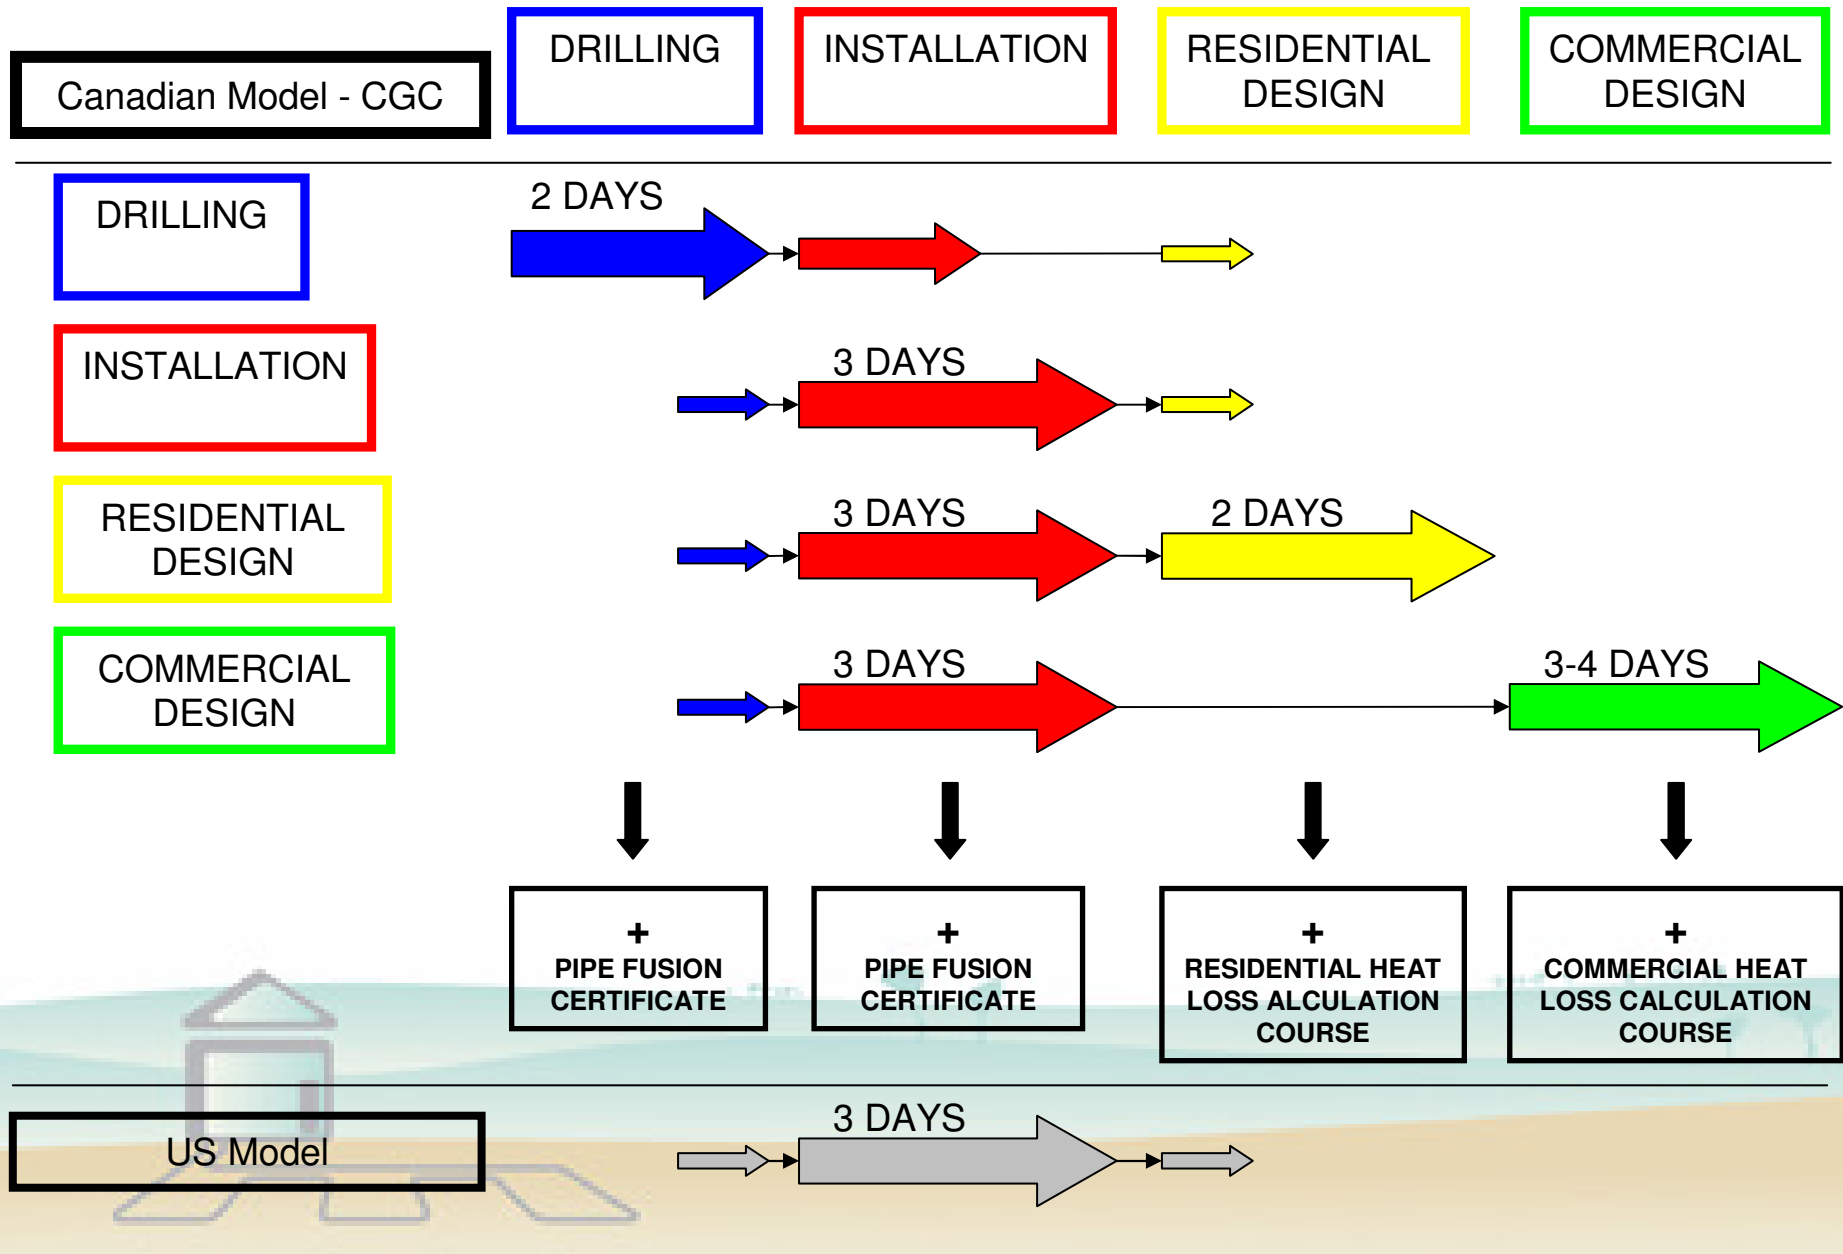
Canadian Model - CGC

DRILLING

INSTALLATION

RESIDENTIAL DESIGN

COMMERCIAL DESIGN

DRILLING

2 DAYS

INSTALLATION

3 DAYS

RESIDENTIAL DESIGN

3 DAYS

2 DAYS

COMMERCIAL DESIGN

3 DAYS

3-4 DAYS

+ PIPE FUSION CERTIFICATE

+ PIPE FUSION CERTIFICATE

+ RESIDENTIAL HEAT LOSS ALCULATION COURSE

+ COMMERCIAL HEAT LOSS CALCULATION COURSE

US Model

3 DAYS